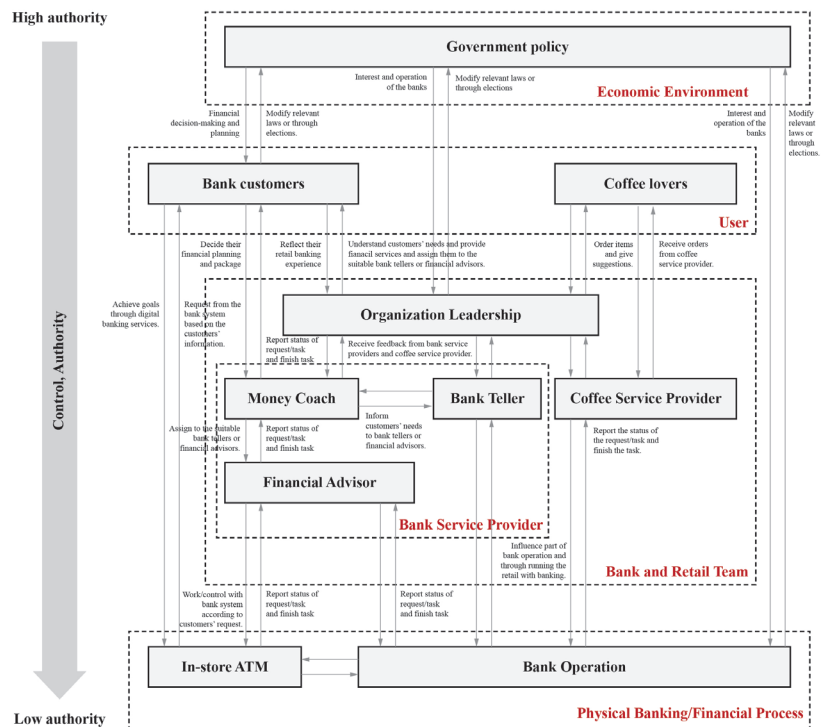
High authority

Control, Authority

Low authority

Government policy

Interest and operation of the banks

Modify relevant laws or through elections

Economic Environment

Financial decision-making and planning

Modify relevant laws or through elections.

Interest and operation of the banks

Modify relevant laws or through elections.

Bank customers

Coffee lovers

User

Decide their financial planning and package

Reflect their retail banking experience

Understand customers' needs and provide finacil services and assign them to the suitable bank tellers or financial advisors.

Order items and give suggestions.

Receive orders from coffee service provider.

Achieve goals through digital banking services.

Request from the bank system based on the customers' information.

Organization Leadership

Report status of request/task and finish task

Receive feedback from bank service providers and coffee service provider.

Money Coach

Bank Teller

Coffee Service Provider

Inform customers' needs to bank tellers or financial advisors.

Assign to the suitable bank tellers or financial advisors.

Report status of request/task and finish task

Report the status of the request/task and finish the task.

Financial Advisor

Bank Service Provider

Influence part of bank operation and through running the retail with banking.

Bank and Retail Team

Work/control with bank system according to customers' request.

Report status of request/task and finish task

Report status of request/task and finish task

In-store ATM

Bank Operation

Physical Banking/Financial Process